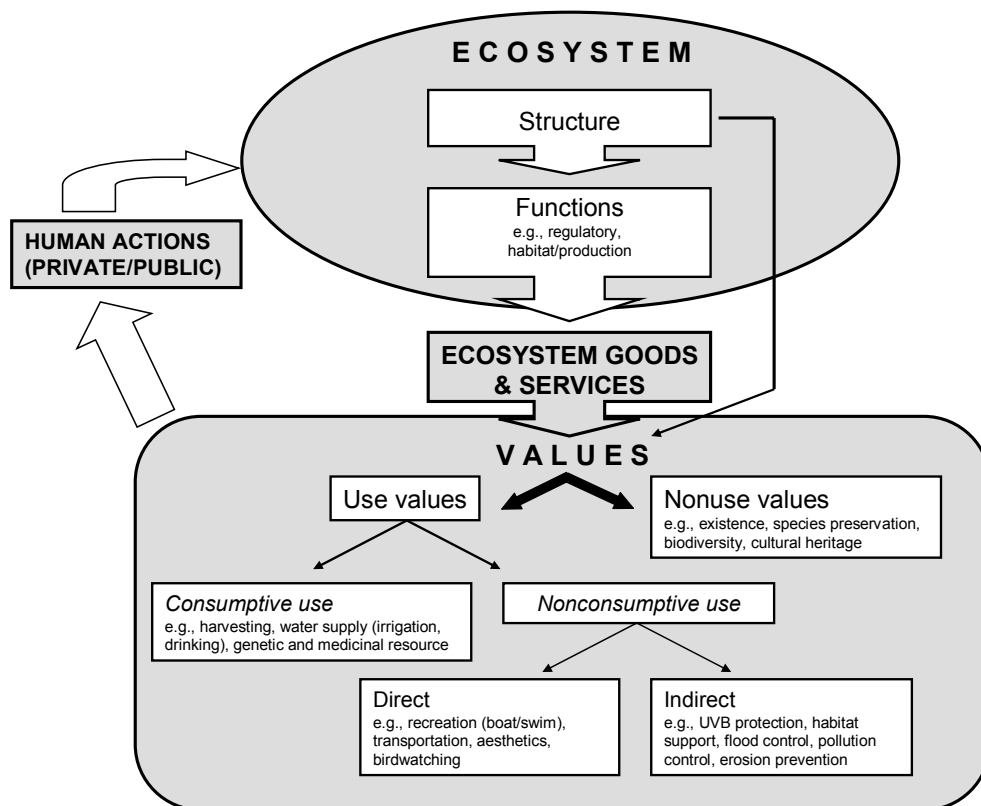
E C O S Y S T E M

Structure

Functions
e.g., regulatory, habitat/production

HUMAN ACTIONS (PRIVATE/PUBLIC)

ECOSYSTEM GOODS & SERVICES

V A L U E S

Use values

Nonuse values
e.g., existence, species preservation, biodiversity, cultural heritage

*Consumptive use*
e.g., harvesting, water supply (irrigation, drinking), genetic and medicinal resource

*Nonconsumptive use*

Direct
e.g., recreation (boat/swim), transportation, aesthetics, birdwatching

Indirect
e.g., UVB protection, habitat support, flood control, pollution control, erosion prevention